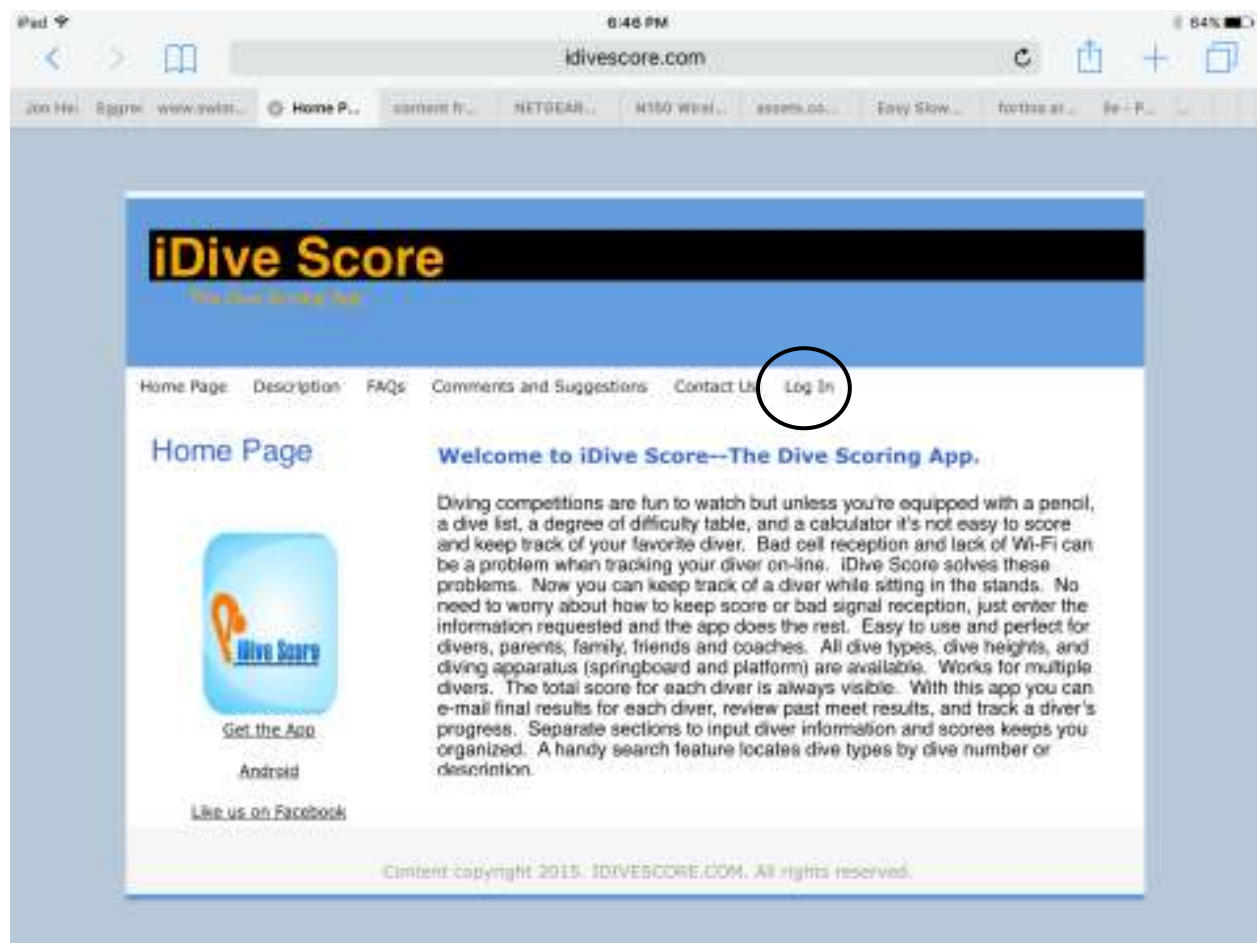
iPad 6:46 PM 64%

idivescore.com

Jon Hei Eggrw www.swim... Home P... content fr... NETGEAR... N150 Wirel... assets.co... Easy Slow... fortna ar... Be - P...

iDive Score

The Dive Scoring App

Home Page Description FAQs Comments and Suggestions Contact Us Log In

Home Page

iDive Score

Get the App

Android

Like us on Facebook

Welcome to iDive Score--The Dive Scoring App.

Diving competitions are fun to watch but unless you're equipped with a pencil, a dive list, a degree of difficulty table, and a calculator it's not easy to score and keep track of your favorite diver. Bad cell reception and lack of Wi-Fi can be a problem when tracking your diver on-line. iDive Score solves these problems. Now you can keep track of a diver while sitting in the stands. No need to worry about how to keep score or bad signal reception, just enter the information requested and the app does the rest. Easy to use and perfect for divers, parents, family, friends and coaches. All dive types, dive heights, and diving apparatus (springboard and platform) are available. Works for multiple divers. The total score for each diver is always visible. With this app you can e-mail final results for each diver, review past meet results, and track a diver's progress. Separate sections to input diver information and scores keeps you organized. A handy search feature locates dive types by dive number or description.

Content copyright 2015. IDIVESCORE.COM. All rights reserved.